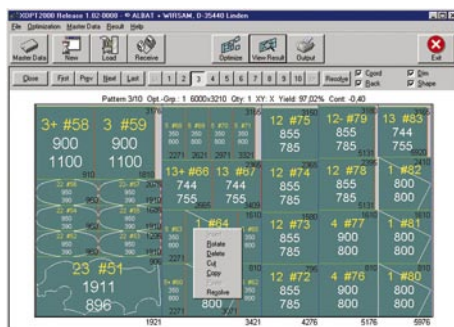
XOPT 2000 Release 1.02.0000 - © ALBAT + WIRSAM, D-35440 Linden

File Optimization Master Data Result Help

Master Data New Load Receive Optimize View Result Output Exit

Close First Prev Next Last 1 2 3 4 5 6 7 8 9 10 Resolve Coord Back Dim Shape

Pattern 3/10 Opt.-Grp.: 1 6000x3210 Qty: 1 XY: X Yield: 97,02% Cont: -0,40

3+ #58
900
1100

3 #59
900
1100

13+ #66
744
755

13 #67
744
755

1 #64
855

12 #75
855
785

12- #79
855
785

13 #83
744
755

12 #74
855
785

12 #78
855
785

1 #82
800
800

12 #73
855
785

4 #77
900
800

1 #81
800
800

12 #72
855
785

4 #76
900
800

1 #80
800
800

23 #51
1911
896

Insert
Rotate
Delete
Cut
Copy
Paste
Resolve

1921 3421 4276 5176 5976